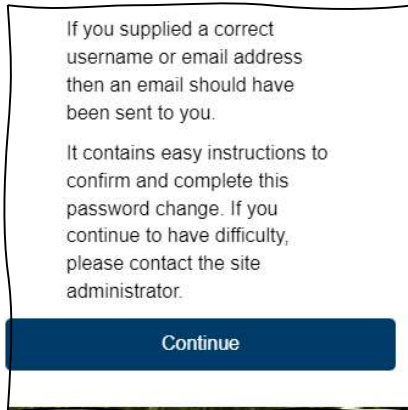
If you supplied a correct username or email address then an email should have been sent to you.

It contains easy instructions to confirm and complete this password change. If you continue to have difficulty, please contact the site administrator.

Continue